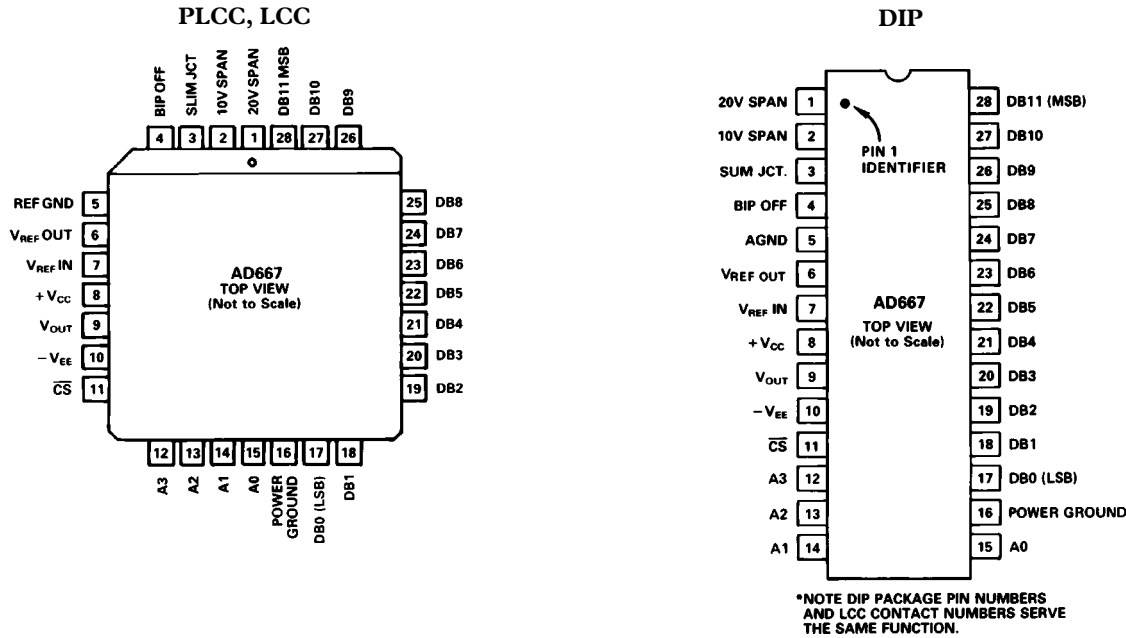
PLCC, LCC

BIP OFF
SLIM JCT
10V SPAN
20V SPAN
DB11 MSB
DB10
DB9

4 3 2 1 28 27 26

REF GND 5
$V_{REF}$ OUT 6
$V_{REF}$ IN 7
$+V_{CC}$ 8
$V_{OUT}$ 9
$-V_{EE}$ 10
$\overline{CS}$ 11

AD667
TOP VIEW
(Not to Scale)

25 DB8
24 DB7
23 DB6
22 DB5
21 DB4
20 DB3
19 DB2

12 13 14 15 16 17 18

A3
A2
A1
A0
POWER GROUND
DB0 (LSB)
DB1

DIP

20V SPAN 1
10V SPAN 2
SUM JCT. 3
BIP OFF 4
AGND 5
VREF OUT 6
$V_{REF}$ IN 7
$+V_{CC}$ 8
$V_{OUT}$ 9
$-V_{EE}$ 10
$\overline{CS}$ 11
A3 12
A2 13
A1 14

PIN 1
IDENTIFIER

AD667
TOP VIEW
(Not to Scale)

28 DB11 (MSB)
27 DB10
26 DB9
25 DB8
24 DB7
23 DB6
22 DB5
21 DB4
20 DB3
19 DB2
18 DB1
17 DB0 (LSB)
16 POWER GROUND
15 A0

*NOTE DIP PACKAGE PIN NUMBERS AND LCC CONTACT NUMBERS SERVE THE SAME FUNCTION.